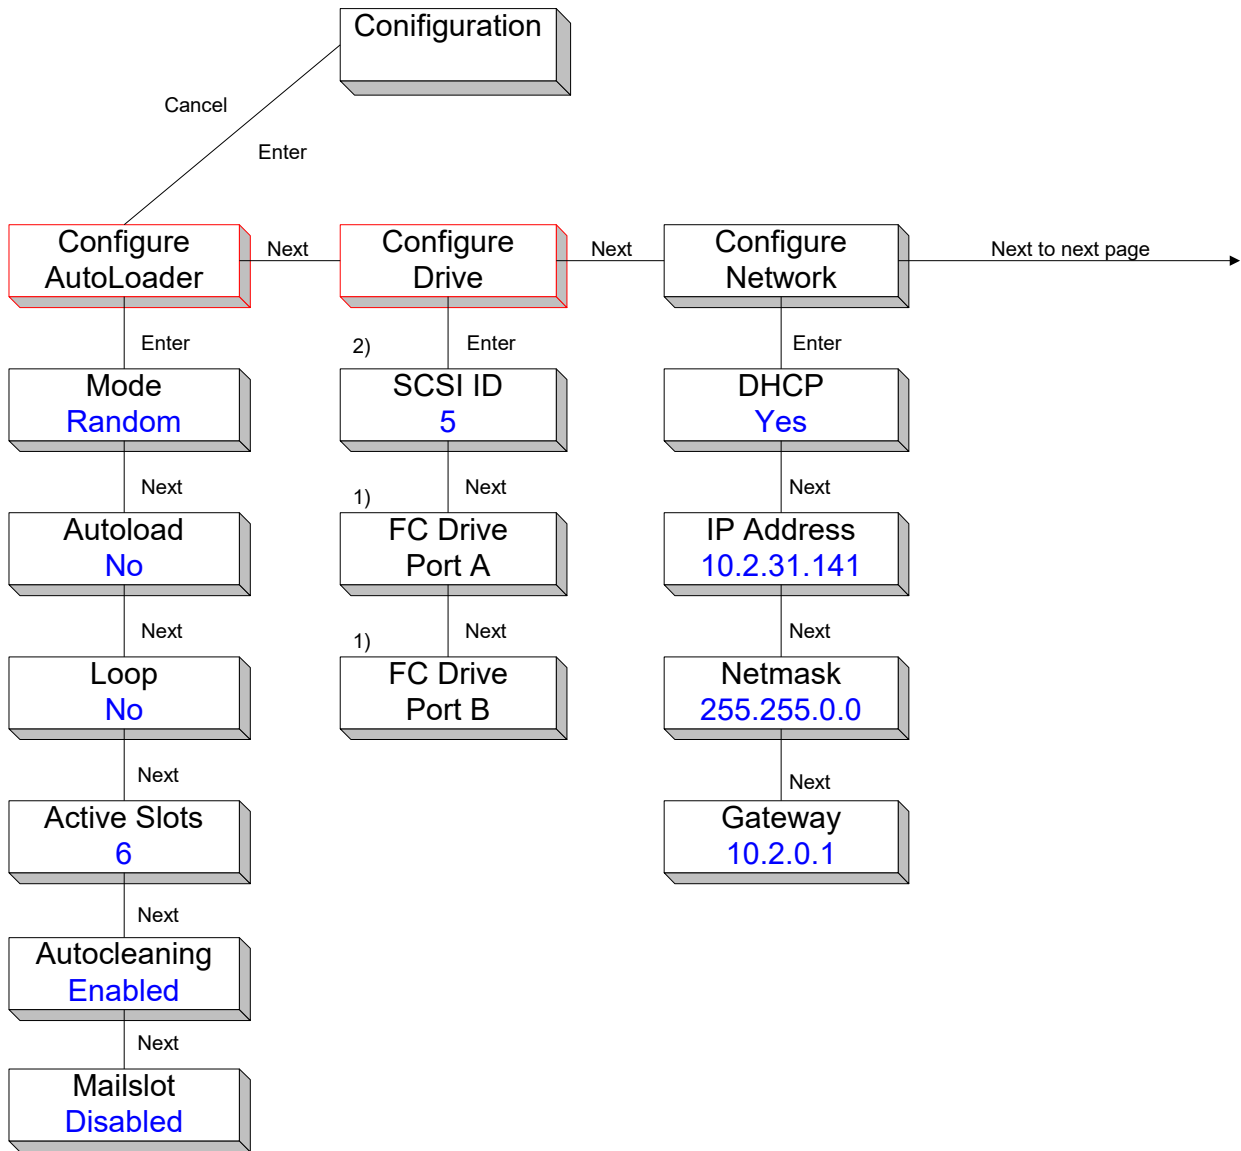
Conifiguration

Cancel

Enter

Configure AutoLoader

Next

Configure Drive

Next

Configure Network

Next to next page

Enter

Mode
Random

Next

Autoload
No

Next

Loop
No

Next

Active Slots
6

Next

Autocleaning
Enabled

Next

Mailslot
Disabled

2)

Enter

SCSI ID
5

1)

Next

FC Drive Port A

1)

Next

FC Drive Port B

Enter

DHCP
Yes

Next

IP Address
10.2.31.141

Next

Netmask
255.255.0.0

Next

Gateway
10.2.0.1